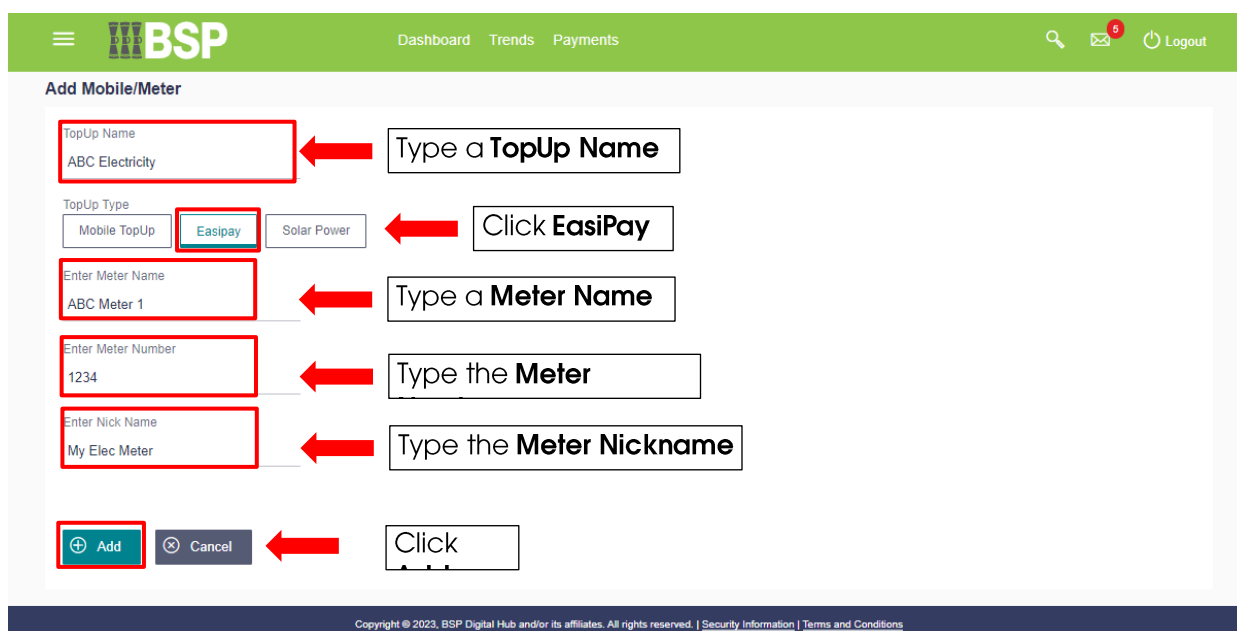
BSP

Dashboard Trends Payments

5

Logout

Add Mobile/Meter

TopUp Name
ABC Electricity

Type a **TopUp Name**

TopUp Type
Mobile TopUp Easipay Solar Power

Click **EasiPay**

Enter Meter Name
ABC Meter 1

Type a **Meter Name**

Enter Meter Number
1234

Type the **Meter** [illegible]

Enter Nick Name
My Elec Meter

Type the **Meter Nickname**

Add Cancel

Click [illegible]

Copyright © 2023, BSP Digital Hub and/or its affiliates. All rights reserved. | Security Information | Terms and Conditions